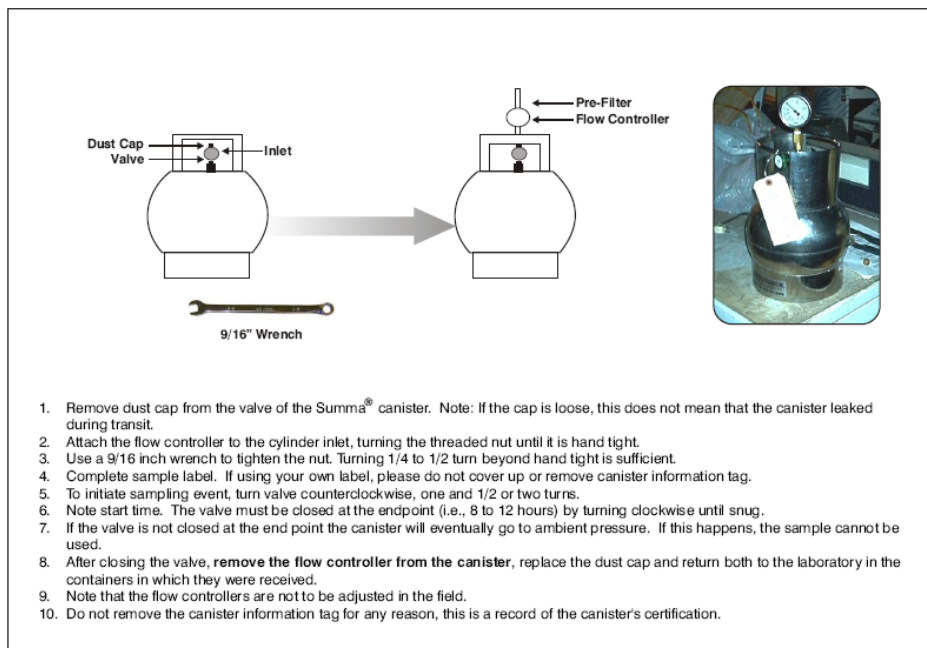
Dust Cap
Valve
Inlet

Pre-Filter
Flow Controller

9/16" Wrench

1. Remove dust cap from the valve of the Summa® canister. Note: If the cap is loose, this does not mean that the canister leaked during transit.
2. Attach the flow controller to the cylinder inlet, turning the threaded nut until it is hand tight.
3. Use a 9/16 inch wrench to tighten the nut. Turning 1/4 to 1/2 turn beyond hand tight is sufficient.
4. Complete sample label. If using your own label, please do not cover up or remove canister information tag.
5. To initiate sampling event, turn valve counterclockwise, one and 1/2 or two turns.
6. Note start time. The valve must be closed at the endpoint (i.e., 8 to 12 hours) by turning clockwise until snug.
7. If the valve is not closed at the end point the canister will eventually go to ambient pressure. If this happens, the sample cannot be used.
8. After closing the valve, **remove the flow controller from the canister**, replace the dust cap and return both to the laboratory in the containers in which they were received.
9. Note that the flow controllers are not to be adjusted in the field.
10. Do not remove the canister information tag for any reason, this is a record of the canister's certification.